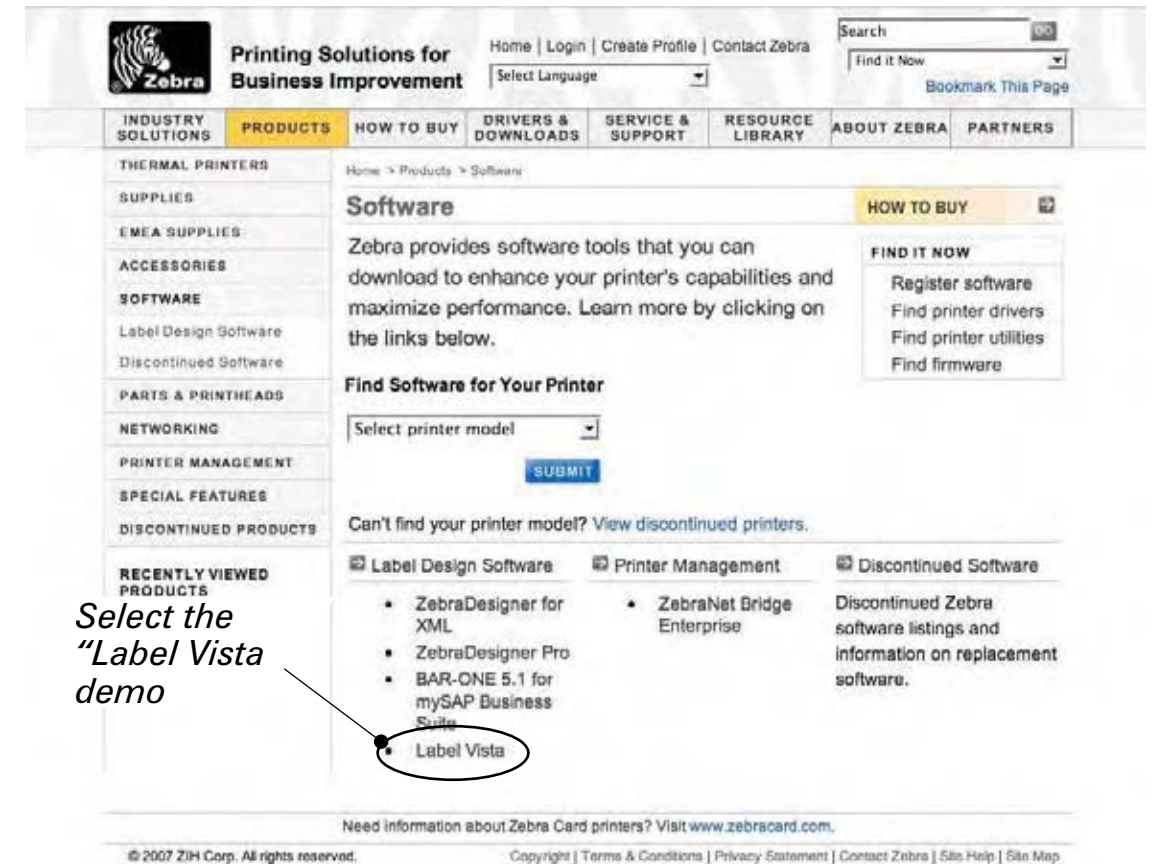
Zebra

Printing Solutions for Business Improvement

Home | Login | Create Profile | Contact Zebra

Select Language

Search GO

Find it Now

Bookmark This Page

INDUSTRY SOLUTIONS | PRODUCTS | HOW TO BUY | DRIVERS & DOWNLOADS | SERVICE & SUPPORT | RESOURCE LIBRARY | ABOUT ZEBRA | PARTNERS

THERMAL PRINTERS
SUPPLIES
EMEA SUPPLIES
ACCESSORIES
SOFTWARE
Label Design Software
Discontinued Software
PARTS & PRINTHEADS
NETWORKING
PRINTER MANAGEMENT
SPECIAL FEATURES
DISCONTINUED PRODUCTS

RECENTLY VIEWED PRODUCTS

Home > Products > Software

Software

Zebra provides software tools that you can download to enhance your printer's capabilities and maximize performance. Learn more by clicking on the links below.

HOW TO BUY

FIND IT NOW
Register software
Find printer drivers
Find printer utilities
Find firmware

Find Software for Your Printer

Select printer model

SUBMIT

Can't find your printer model? View discontinued printers.

Label Design Software
• ZebraDesigner for XML
• ZebraDesigner Pro
• BAR-ONE 5.1 for mySAP Business Suite
• Label Vista

Printer Management
• ZebraNet Bridge Enterprise

Discontinued Software
Discontinued Zebra software listings and information on replacement software.

Select the "Label Vista demo

Need information about Zebra Card printers? Visit www.zebracard.com.

© 2007 ZIH Corp. All rights reserved.

Copyright | Terms & Conditions | Privacy Statement | Contact Zebra | Site Help | Site Map